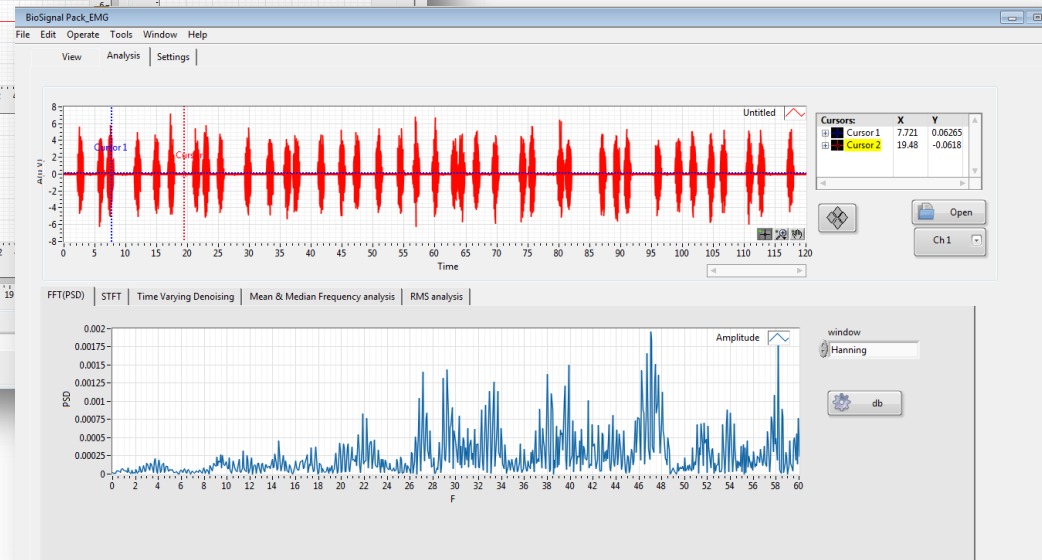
BioSignal Pack_EMG
File Edit Operate Tools Window Help
View Analysis Settings

Untitled
Cursor 1
Cursor 2
Amp (V)
8
6
4
2
0
-2
-4
-6
-8
0 5 10 15 20 25 30 35 40 45 50 55 60 65 70 75 80 85 90 95 100 105 110 115 120
Time

| Cursors: | X | Y |
|---|---|---|
| Cursor 1 | 7.721 | 0.06265 |
| Cursor 2 | 19.48 | -0.0618 |

Open
Ch 1

FFT(PSD) STFT Time Varying Denoising Mean & Median Frequency analysis RMS analysis

Amplitude
PSD
0.002
0.00175
0.0015
0.00125
0.001
0.00075
0.0005
0.00025
0
0 2 4 6 8 10 12 14 16 18 20 22 24 26 28 30 32 34 36 38 40 42 44 46 48 50 52 54 56 58 60
F

window
Hanning
db